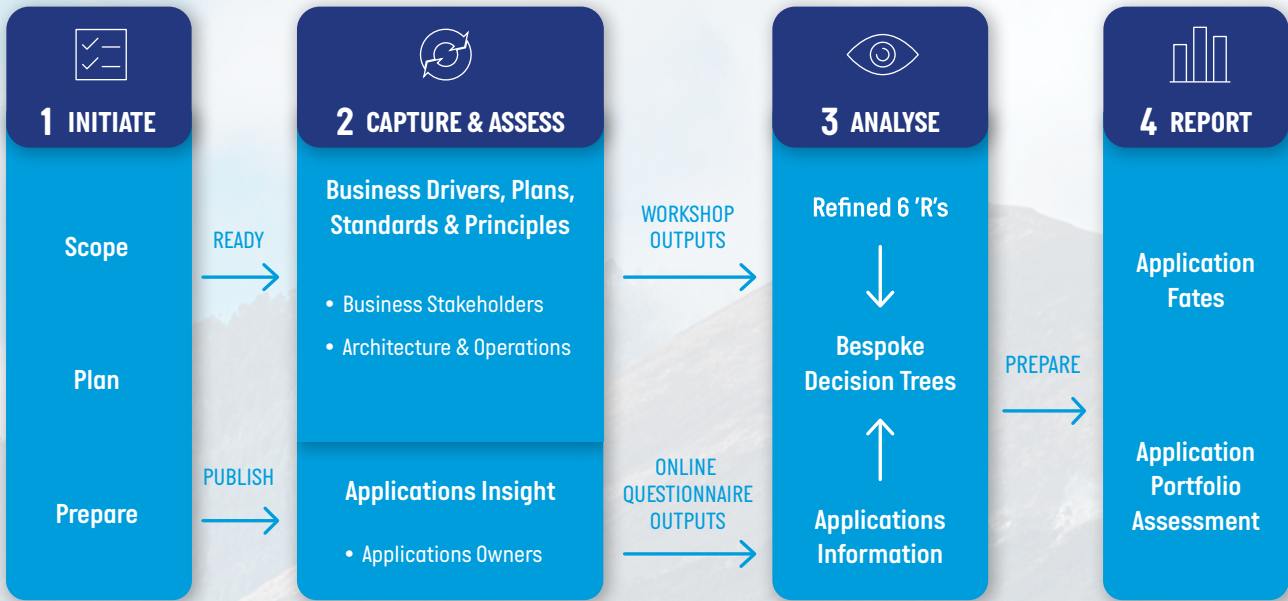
1 INITIATE

Scope

Plan

Prepare

READY

PUBLISH

2 CAPTURE & ASSESS

Business Drivers, Plans, Standards & Principles

• Business Stakeholders
• Architecture & Operations

Applications Insight

• Applications Owners

WORKSHOP OUTPUTS

ONLINE QUESTIONNAIRE OUTPUTS

3 ANALYSE

Refined 6 'R's

Bespoke Decision Trees

Applications Information

PREPARE

4 REPORT

Application Fates

Application Portfolio Assessment